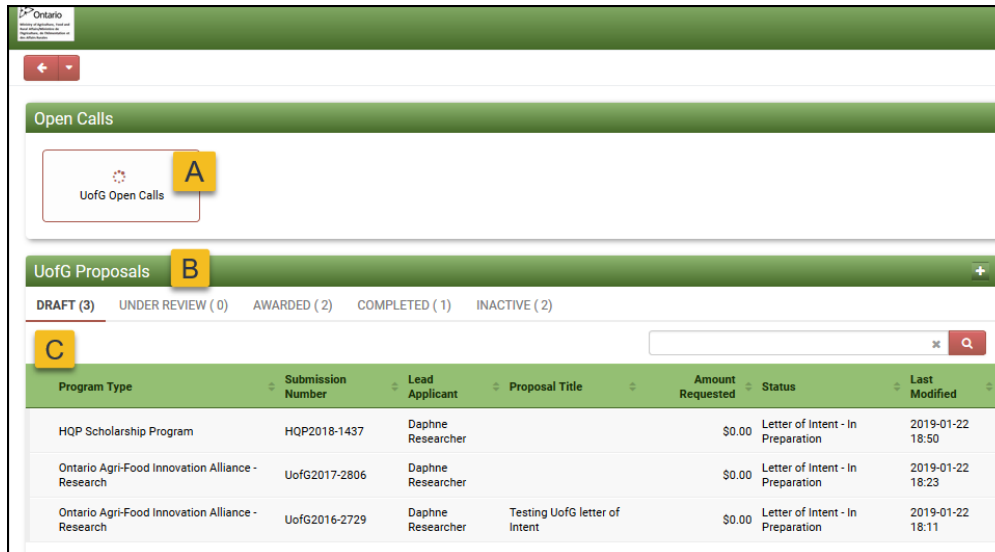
Ontario
Ministry of Agriculture, Food and Rural Affairs/Ministère de l'Agriculture, de l'Alimentation et des Affaires rurales

Open Calls

UofG Open Calls

A

UofG Proposals

B

+

DRAFT (3) UNDER REVIEW ( 0 ) AWARDED ( 2 ) COMPLETED ( 1 ) INACTIVE ( 2 )

C

| Program Type | Submission Number | Lead Applicant | Proposal Title | Amount Requested | Status | Last Modified |
|---|---|---|---|---|---|---|
| HQP Scholarship Program | HQP2018-1437 | Daphne Researcher | | $0.00 | Letter of Intent - In Preparation | 2019-01-22 18:50 |
| Ontario Agri-Food Innovation Alliance - Research | UofG2017-2806 | Daphne Researcher | | $0.00 | Letter of Intent - In Preparation | 2019-01-22 18:23 |
| Ontario Agri-Food Innovation Alliance - Research | UofG2016-2729 | Daphne Researcher | Testing UofG letter of Intent | $0.00 | Letter of Intent - In Preparation | 2019-01-22 18:11 |